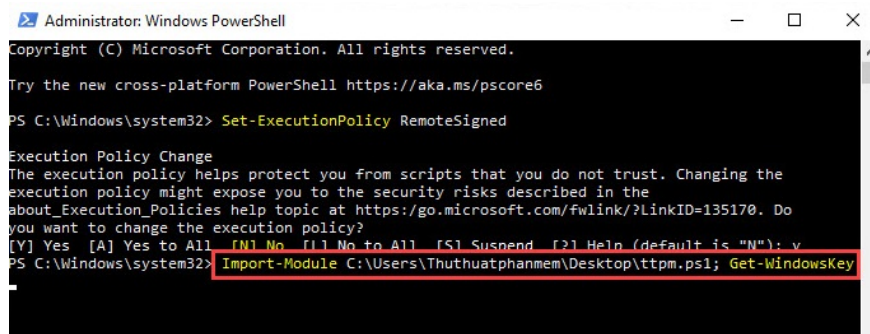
Administrator: Windows PowerShell

Copyright (C) Microsoft Corporation. All rights reserved.

Try the new cross-platform PowerShell https://aka.ms/pscore6

PS C:\Windows\system32> Set-ExecutionPolicy RemoteSigned

Execution Policy Change
The execution policy helps protect you from scripts that you do not trust. Changing the execution policy might expose you to the security risks described in the about_Execution_Policies help topic at https:go.microsoft.com/fwlink/?LinkID=135170. Do you want to change the execution policy?
[Y] Yes [A] Yes to All [N] No [L] No to All [S] Suspend [?] Help (default is "N"): y
PS C:\Windows\system32> Import-Module C:\Users\Thuthuatphanmem\Desktop\ttpm.ps1; Get-WindowsKey